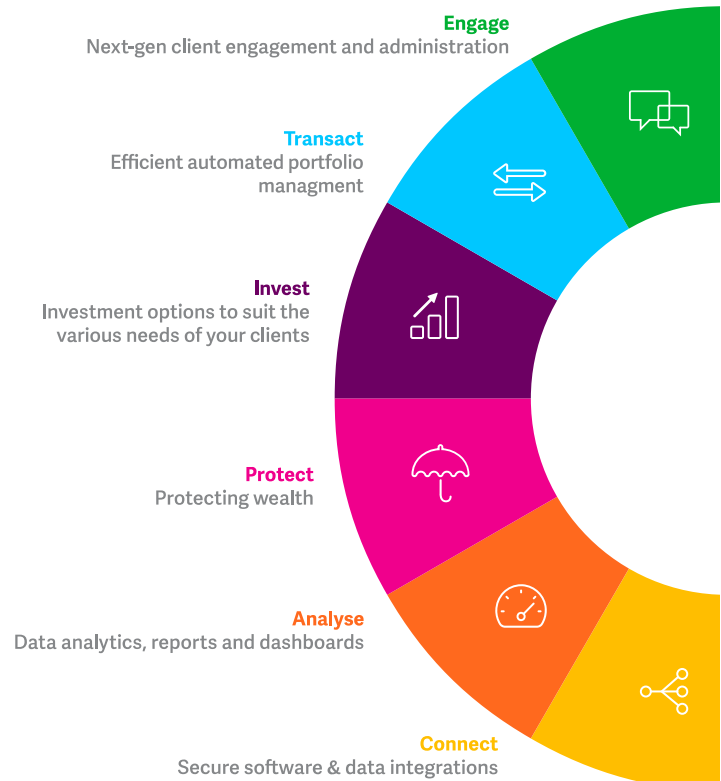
Engage
Next-gen client engagement and administration

Transact
Efficient automated portfolio managment

Invest
Investment options to suit the various needs of your clients

Protect
Protecting wealth

Analyse
Data analytics, reports and dashboards

Connect
Secure software & data integrations